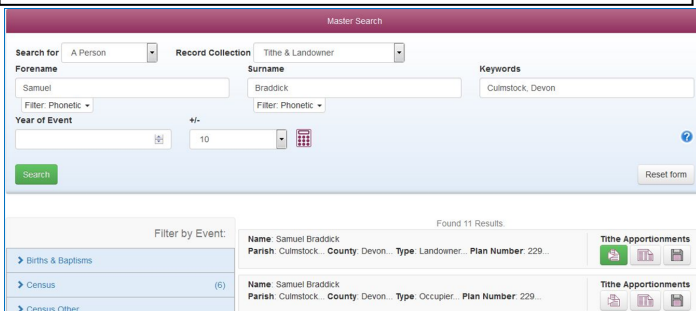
Master Search

Search for A Person
Record Collection Tithe & Landowner

Forename
Samuel
Filter: Phonetic

Surname
Braddick
Filter: Phonetic

Keywords
Culmstock, Devon

Year of Event

+/-
10

Search

Reset form

Filter by Event:

> Births & Baptisms

> Census (6)

> Census Other

Found 11 Results.

Name: Samuel Braddick
Parish: Culmstock... County: Devon... Type: Landowner... Plan Number: 229...
Tithe Apportionments

Name: Samuel Braddick
Parish: Culmstock... County: Devon... Type: Occupier... Plan Number: 229...
Tithe Apportionments